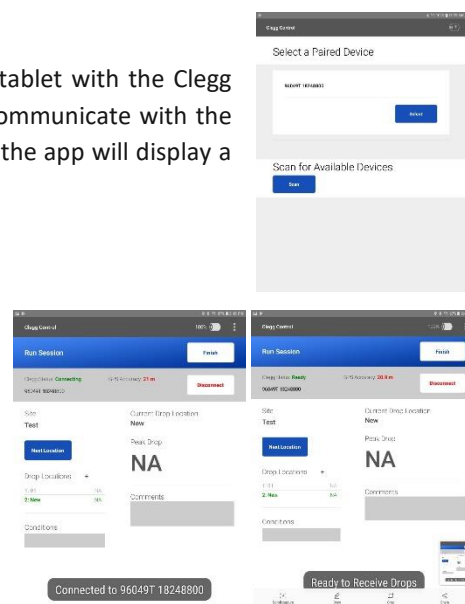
tablet with the Clegg
ommunicate with the
the app will display a

Clegg Control

Select a Paired Device

96049T 18248800

Select

Scan for Available Devices

Scan

Clegg Control

Run Session

Finish

Clegg Status: Connecting

GPS Accuracy: 21 m

96049T 18248800

Disconnect

Site

Test

Current Drop Location

New

Next Location

Peak Drop

NA

Drop Locations +

1: 01

2: New

NA

NA

Comments

Conditions

Connected to 96049T 18248800

Clegg Control

Run Session

Finish

Clegg Status: Ready

GPS Accuracy: 30.8 m

96049T 18248800

Disconnect

Site

Test

Current Drop Location

New

Next Location

Peak Drop

NA

Drop Locations +

1: 01

2: New

NA

NA

Comments

Conditions

Ready to Receive Drops

Configuration

Site

Drop

Share